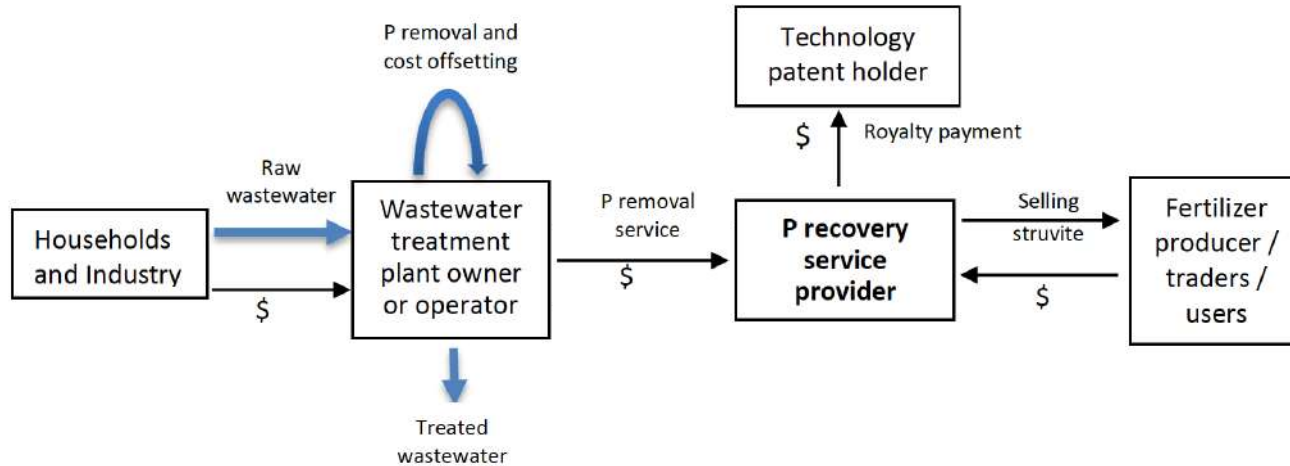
P removal and cost offsetting

Technology patent holder

Royalty payment

$

Raw wastewater

Households and Industry

$

Wastewater treatment plant owner or operator

P removal service

$

P recovery service provider

Selling struvite

$

Fertilizer producer / traders / users

Treated wastewater